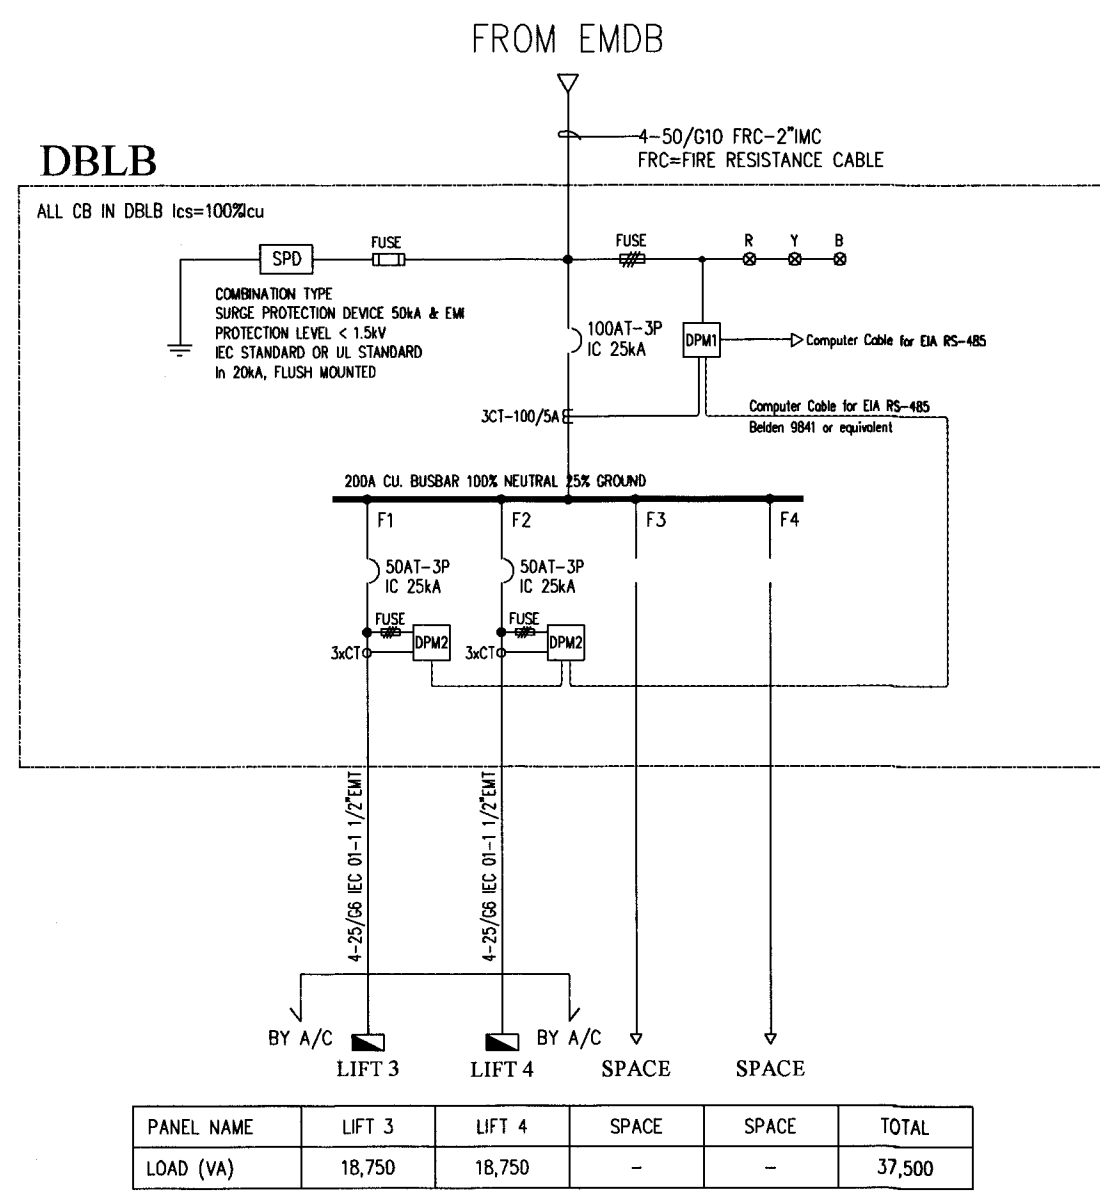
FROM EMDB

4-50/G10 FRC-2"IMC
FRC=FIRE RESISTANCE CABLE

DBLB

ALL CB IN DBLB Ics=100%Icu

SPD

FUSE

FUSE

R Y B

COMBINATION TYPE
SURGE PROTECTION DEVICE 50kA & EMI
PROTECTION LEVEL < 1.5kV
IEC STANDARD OR UL STANDARD
In 20kA, FLUSH MOUNTED

100AT-3P
IC 25kA

DPM1

Computer Cable for EIA RS-485

3CT-100/5A

Computer Cable for EIA RS-485
Belden 9841 or equivalent

200A CU. BUSBAR 100% NEUTRAL 25% GROUND

F1 F2 F3 F4

50AT-3P
IC 25kA

50AT-3P
IC 25kA

FUSE

FUSE

3xCT

DPM2

3xCT

DPM2

4-25/G6 IEC 01-1 1/2"EMT

4-25/G6 IEC 01-1 1/2"EMT

BY A/C

BY A/C

LIFT 3

LIFT 4

SPACE

SPACE

| PANEL NAME | LIFT 3 | LIFT 4 | SPACE | SPACE | TOTAL |
|---|---|---|---|---|---|
| LOAD (VA) | 18,750 | 18,750 | - | - | 37,500 |